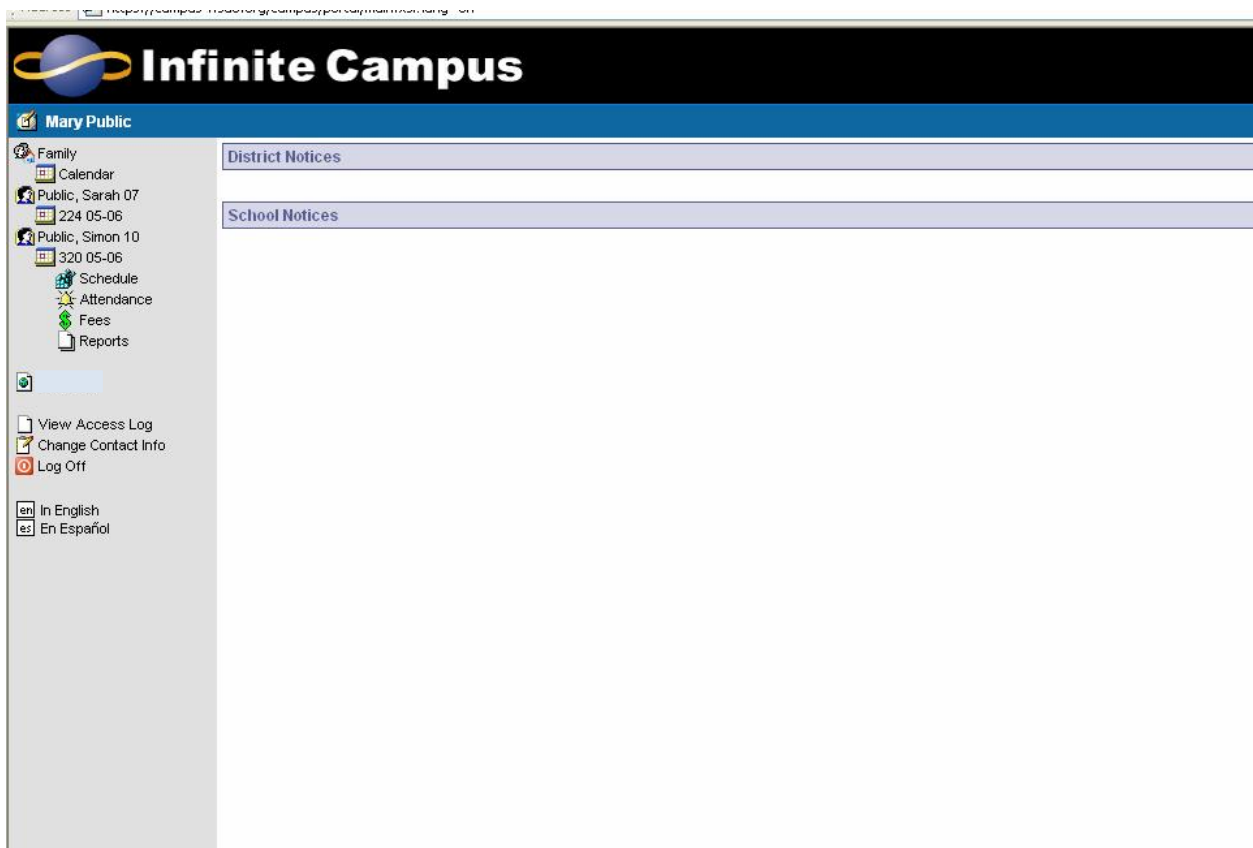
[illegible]

Infinite Campus

Mary Public

Family
Calendar
Public, Sarah 07
224 05-06
Public, Simon 10
320 05-06
Schedule
Attendance
Fees
Reports

View Access Log
Change Contact Info
Log Off

en In English
es En Español

District Notices

School Notices